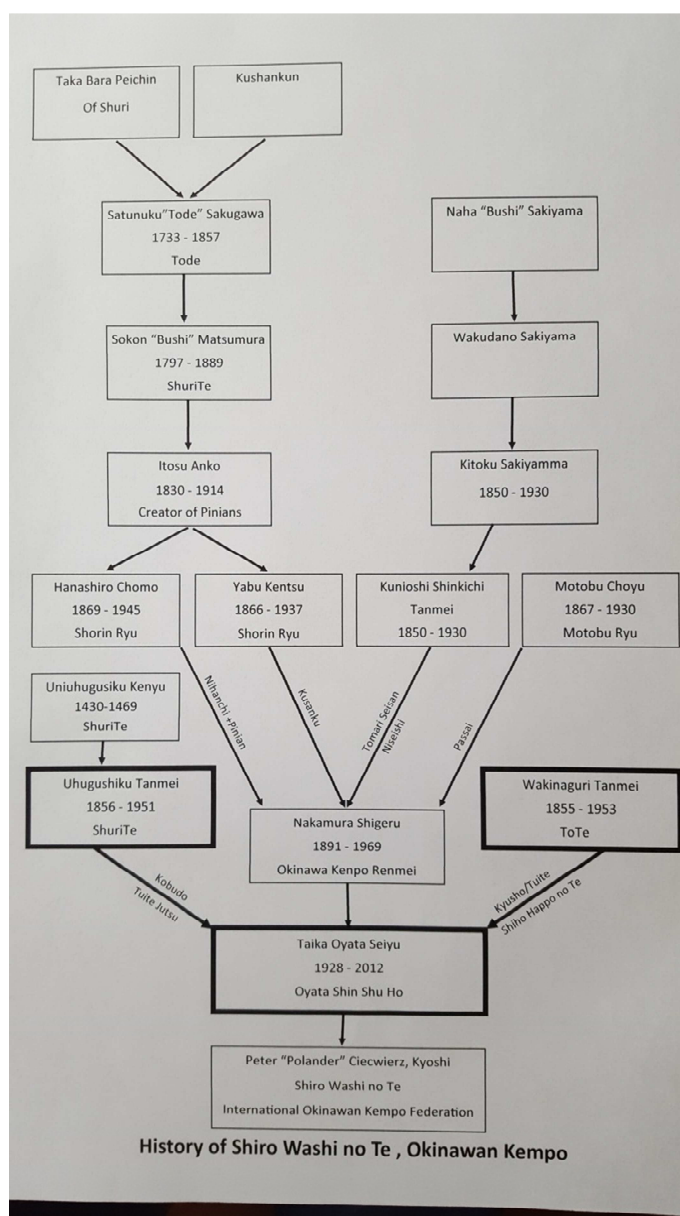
Taka Bara Peichin
Of Shuri

Kushankun

Satunuku"Tode" Sakugawa
1733 - 1857
Tode

Naha "Bushi" Sakiyama

Sokon "Bushi" Matsumura
1797 - 1889
ShuriTe

Wakudano Sakiyama

Itosu Anko
1830 - 1914
Creator of Pinians

Kitoku Sakiyamma
1850 - 1930

Hanashiro Chomo
1869 - 1945
Shorin Ryu

Yabu Kentsu
1866 - 1937
Shorin Ryu

Kunioshi Shinkichi
Tanmei
1850 - 1930

Motobu Choyu
1867 - 1930
Motobu Ryu

Niahanchi +Pinian

Kusanku

Tomari Seisan
Niseishi

Passai

Uniuhugusiku Kenyu
1430-1469
ShuriTe

Uhugushiku Tanmei
1856 - 1951
ShuriTe

Nakamura Shigeru
1891 - 1969
Okinawa Kenpo Renmei

Wakinaguri Tanmei
1855 - 1953
ToTe

Kobudo
Tuite Jutsu

Kyusho/Tuite
Shiho Happo no Te

Taika Oyata Seiyu
1928 - 2012
Oyata Shin Shu Ho

Peter "Polander" Ciecwierz, Kyoshi
Shiro Washi no Te
International Okinawan Kempo Federation

History of Shiro Washi no Te , Okinawan Kempo